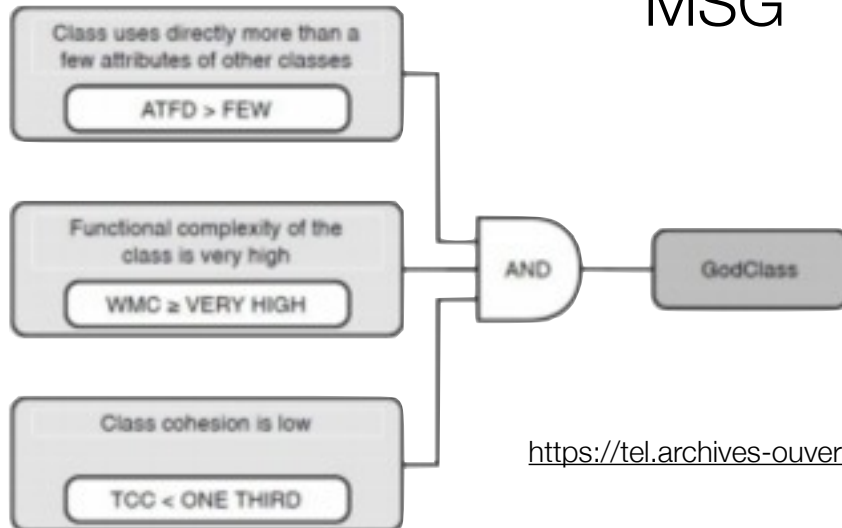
MSG

Class uses directly more than a few attributes of other classes

ATFD > FEW

Functional complexity of the class is very high

WMC ≥ VERY HIGH

Class cohesion is low

TCC < ONE THIRD

AND

GodClass

https://tel.archives-ouver